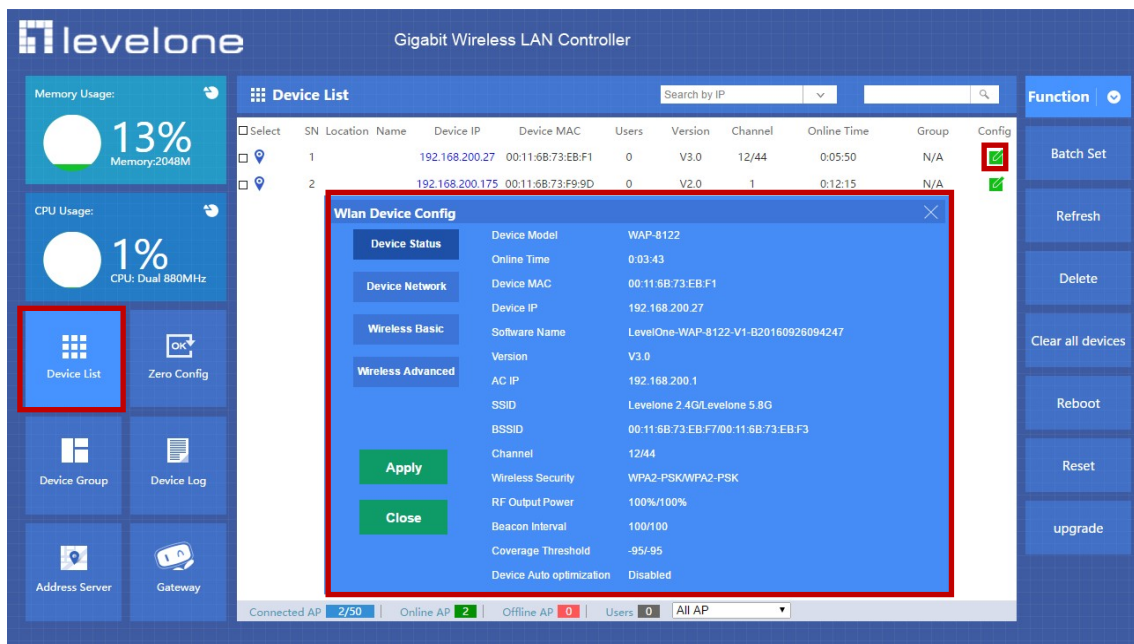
levelone

Gigabit Wireless LAN Controller

Memory Usage:

13%

Memory:2048M

CPU Usage:

1%

CPU: Dual 880MHz

Device List

Zero Config

Device Group

Device Log

Address Server

Gateway

Device List

Search by IP

| Select | SN | Location | Name | Device IP | Device MAC | Users | Version | Channel | Online Time | Group | Config |
|---|---|---|---|---|---|---|---|---|---|---|---|
| | 1 | | | 192.168.200.27 | 00:11:6B:73:EB:F1 | 0 | V3.0 | 12/44 | 0:05:50 | N/A | |
| | 2 | | | 192.168.200.175 | 00:11:6B:73:F9:9D | 0 | V2.0 | 1 | 0:12:15 | N/A | |

Wlan Device Config

Device Status

Device Network

Wireless Basic

Wireless Advanced

Apply

Close

| | |
|---|---|
| Device Model | WAP-8122 |
| Online Time | 0:03:43 |
| Device MAC | 00:11:6B:73:EB:F1 |
| Device IP | 192.168.200.27 |
| Software Name | LevelOne-WAP-8122-V1-B20160926094247 |
| Version | V3.0 |
| AC IP | 192.168.200.1 |
| SSID | Levelone 2.4G/Levelone 5.8G |
| BSSID | 00:11:6B:73:EB:F7/00:11:6B:73:EB:F3 |
| Channel | 12/44 |
| Wireless Security | WPA2-PSK/WPA2-PSK |
| RF Output Power | 100%/100% |
| Beacon Interval | 100/100 |
| Coverage Threshold | -95/-95 |
| Device Auto optimization | Disabled |

Connected AP 2/50 | Online AP 2 | Offline AP 0 | Users 0 | All AP

Function

Batch Set

Refresh

Delete

Clear all devices

Reboot

Reset

upgrade